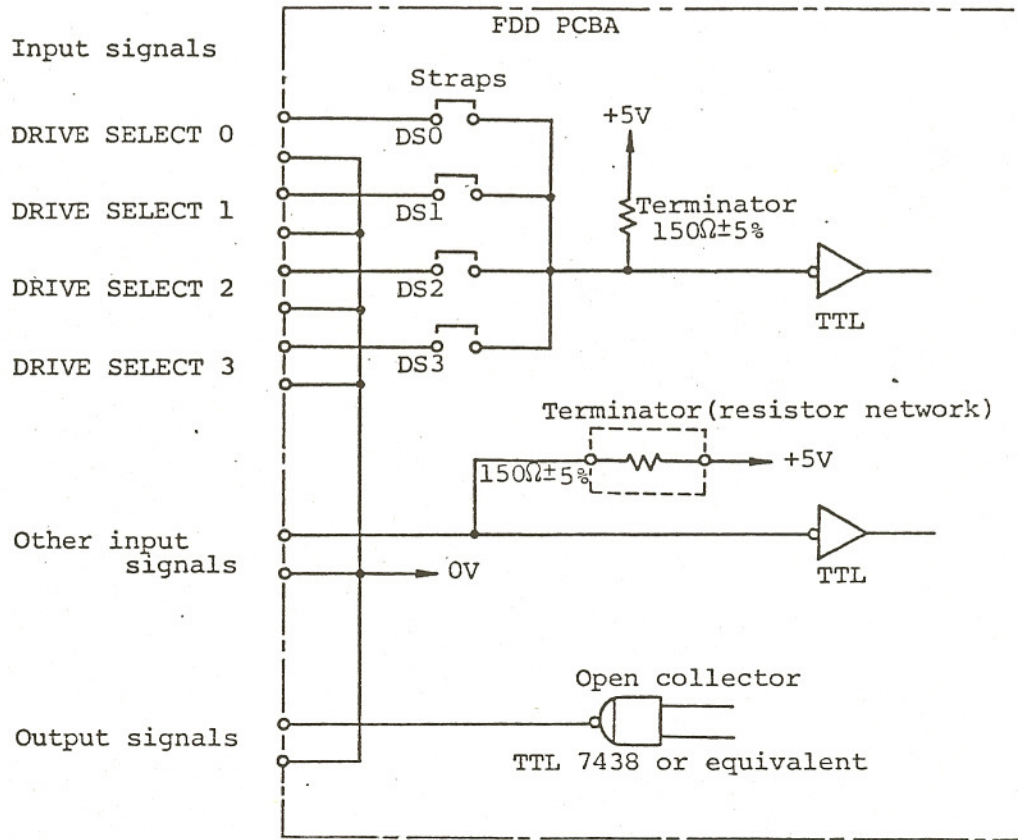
FDD PCBA

Input signals

Straps

DRIVE SELECT 0

DS0

+5V

DRIVE SELECT 1

DS1

Terminator
150Ω±5%

DRIVE SELECT 2

DS2

TTL

DRIVE SELECT 3

DS3

Terminator(resistor network)

150Ω±5%

+5V

Other input signals

0V

TTL

Open collector

Output signals

TTL 7438 or equivalent